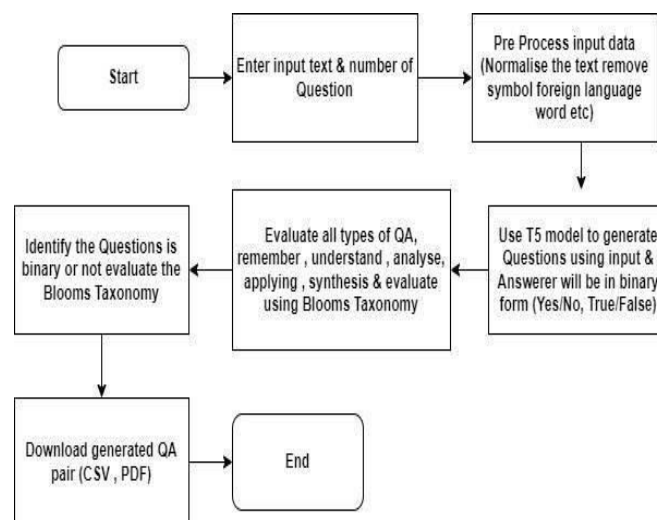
Start

Enter input text & number of Question

Pre Process input data (Normalise the text remove symbol foreign language word etc)

Use T5 model to generate Questions using input & Answerer will be in binary form (Yes/No, True/False)

Evaluate all types of QA, remember , understand , analyse, applying , synthesis & evaluate using Blooms Taxonomy

Identify the Questions is binary or not evaluate the Blooms Taxonomy

Download generated QA pair (CSV , PDF)

End